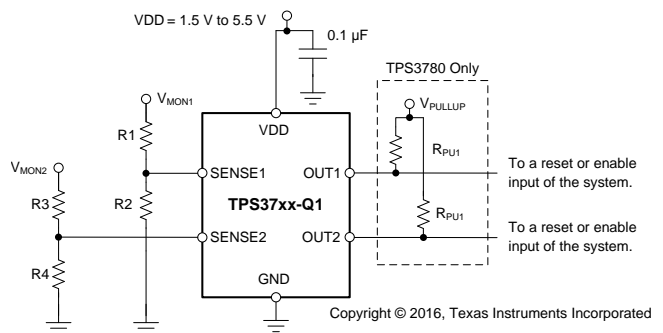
VDD = 1.5 V to 5.5 V

0.1 µF

TPS3780 Only

$V_{MON1}$

$V_{PULLUP}$

VDD

R1

$R_{PU1}$

$V_{MON2}$

SENSE1

OUT1

To a reset or enable input of the system.

R3

R2

TPS37xx-Q1

$R_{PU1}$

SENSE2

OUT2

To a reset or enable input of the system.

R4

GND

Copyright © 2016, Texas Instruments Incorporated